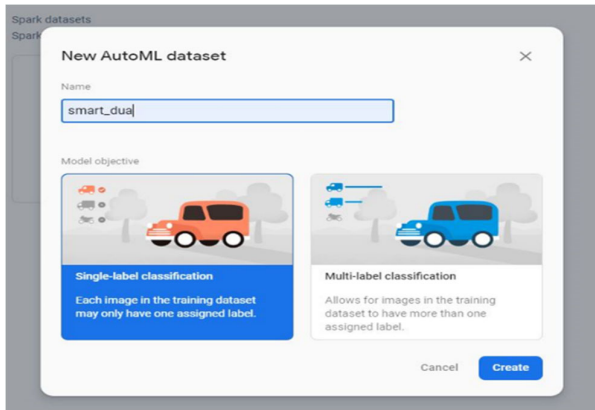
Spark datasets
Spark

New AutoML dataset

Name

smart_dua

Model objective

Single-label classification

Each image in the training dataset may only have one assigned label.

Multi-label classification

Allows for images in the training dataset to have more than one assigned label.

Cancel

Create